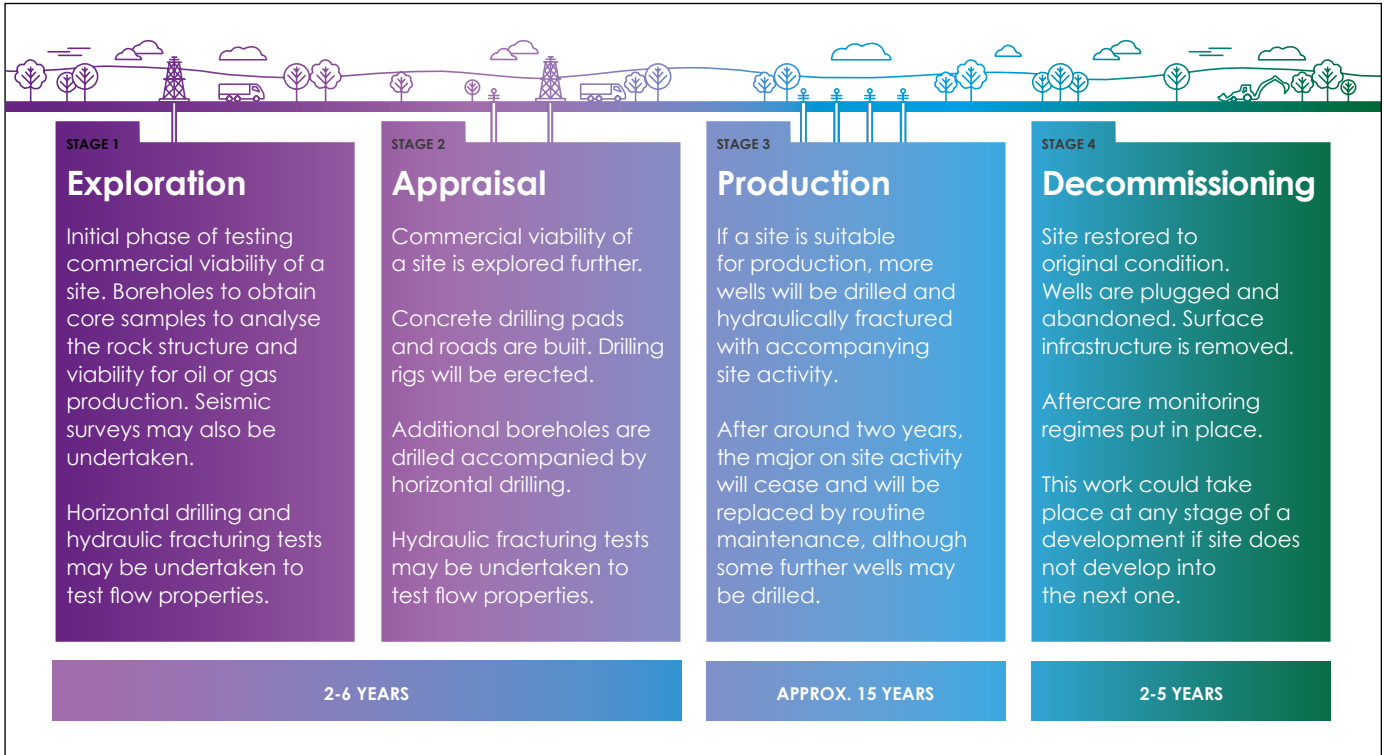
STAGE 1

Exploration

Initial phase of testing commercial viability of a site. Boreholes to obtain core samples to analyse the rock structure and viability for oil or gas production. Seismic surveys may also be undertaken.

Horizontal drilling and hydraulic fracturing tests may be undertaken to test flow properties.

STAGE 2

Appraisal

Commercial viability of a site is explored further.

Concrete drilling pads and roads are built. Drilling rigs will be erected.

Additional boreholes are drilled accompanied by horizontal drilling.

Hydraulic fracturing tests may be undertaken to test flow properties.

STAGE 3

Production

If a site is suitable for production, more wells will be drilled and hydraulically fractured with accompanying site activity.

After around two years, the major on site activity will cease and will be replaced by routine maintenance, although some further wells may be drilled.

STAGE 4

Decommissioning

Site restored to original condition. Wells are plugged and abandoned. Surface infrastructure is removed.

Aftercare monitoring regimes put in place.

This work could take place at any stage of a development if site does not develop into the next one.

2-6 YEARS

APPROX. 15 YEARS

2-5 YEARS